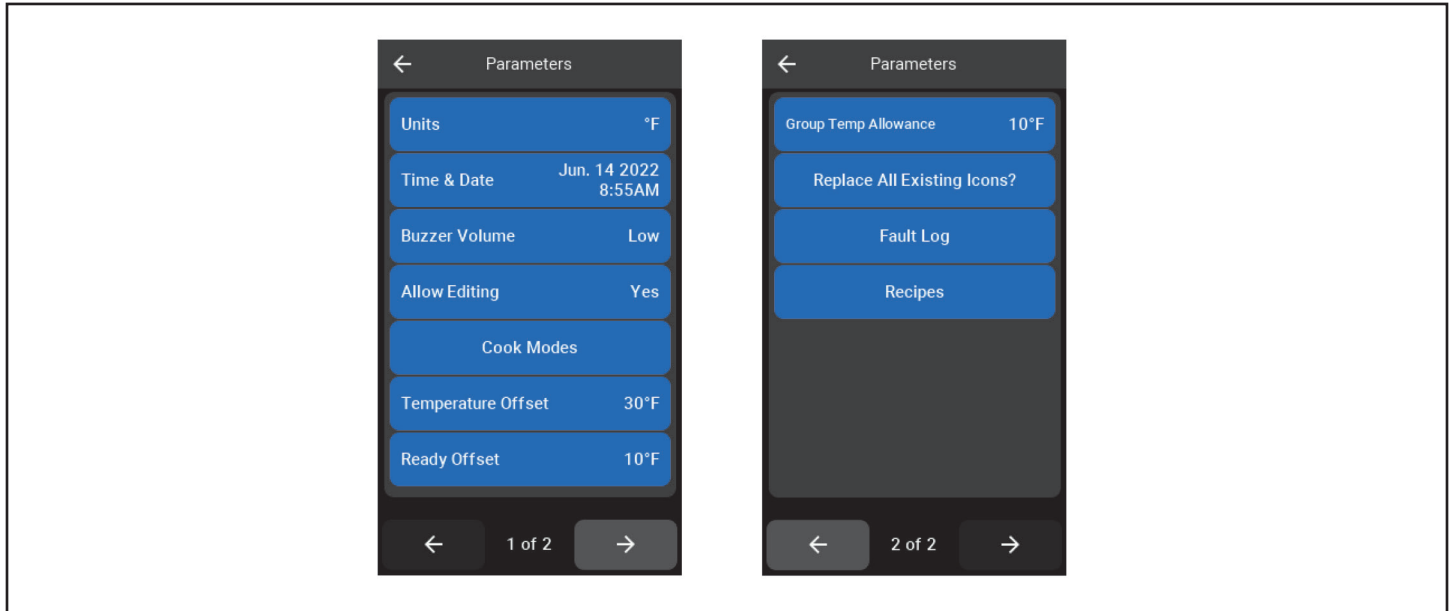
← Parameters

Units °F

Time & Date Jun. 14 2022 8:55AM

Buzzer Volume Low

Allow Editing Yes

Cook Modes

Temperature Offset 30°F

Ready Offset 10°F

← 1 of 2 →

← Parameters

Group Temp Allowance 10°F

Replace All Existing Icons?

Fault Log

Recipes

← 2 of 2 →